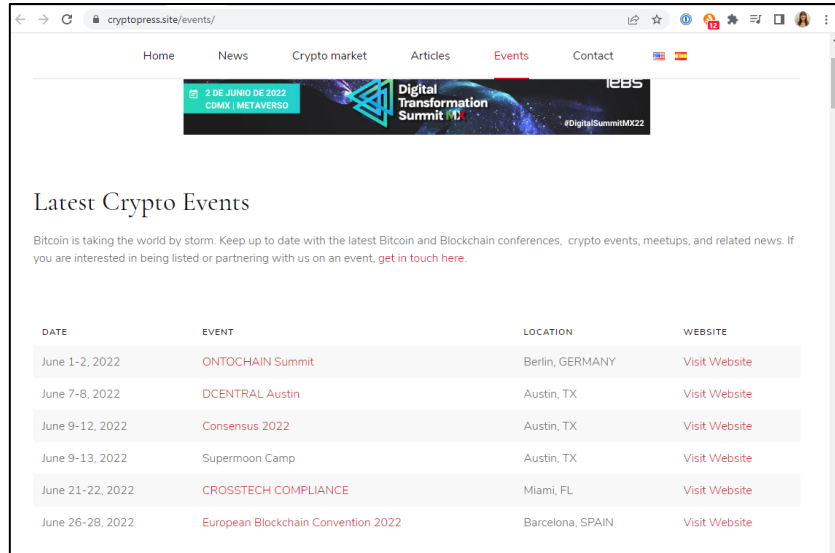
cryptopress.site/events/

Home News Crypto market Articles Events Contact

2 DE JUNIO DE 2022
CDMX | METAVERSO
Digital Transformation Summit MX
IEBS
#DigitalSummitMX22

Latest Crypto Events

Bitcoin is taking the world by storm. Keep up to date with the latest Bitcoin and Blockchain conferences, crypto events, meetups, and related news. If you are interested in being listed or partnering with us on an event, get in touch here.

| DATE | EVENT | LOCATION | WEBSITE |
|---|---|---|---|
| June 1-2, 2022 | ONTOCHAIN Summit | Berlin, GERMANY | Visit Website |
| June 7-8, 2022 | DCENTRAL Austin | Austin, TX | Visit Website |
| June 9-12, 2022 | Consensus 2022 | Austin, TX | Visit Website |
| June 9-13, 2022 | Supermoon Camp | Austin, TX | Visit Website |
| June 21-22, 2022 | CROSSTECH COMPLIANCE | Miami, FL | Visit Website |
| June 26-28, 2022 | European Blockchain Convention 2022 | Barcelona, SPAIN | Visit Website |